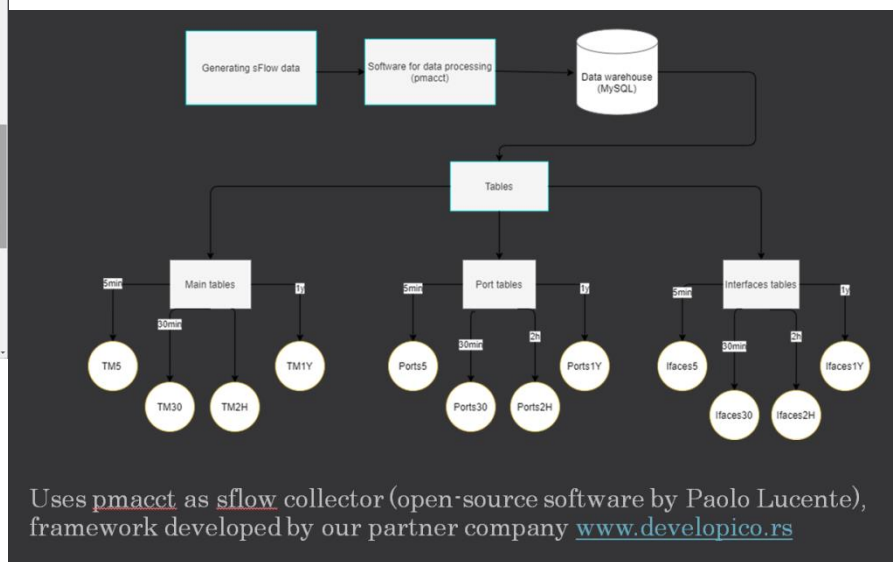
Generating sFlow data

Software for data processing (pmacct)

Data warehouse (MySQL)

Tables

Main tables

5min

30min

1y

TM5

TM30

TM2H

TM1Y

Port tables

5min

30min

2h

1y

Ports5

Ports30

Ports2H

Ports1Y

Interfaces tables

5min

30min

2h

1y

Ifaces5

Ifaces30

Ifaces2H

Ifaces1Y

Uses pmacct as sflow collector (open-source software by Paolo Lucente), framework developed by our partner company www.developico.rs